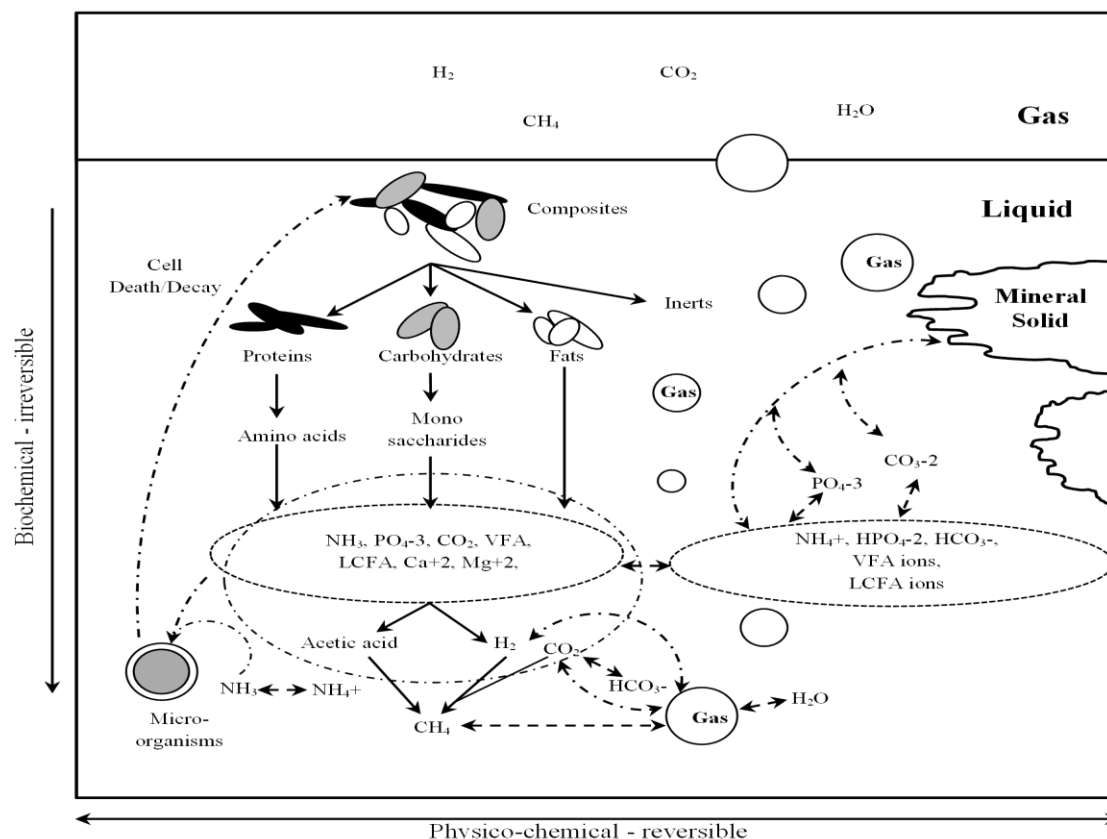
$H_2$ $CO_2$ $CH_4$ $H_2O$ Gas

Liquid

Composites

Cell Death/Decay

Gas

Inerts

Mineral Solid

Proteins Carbohydrates Fats

Gas

Amino acids

Mono saccharides

$CO_3$-2

$PO_4$-3

$NH_3$, $PO_4$-3, $CO_2$, VFA, LCFA, Ca+2, Mg+2,

$NH_4$+, $HPO_4$-2, $HCO_3$-, VFA ions, LCFA ions

Acetic acid

$H_2$

$CO_2$

$HCO_3$-

$NH_3$ $NH_4$+

Gas

$H_2O$

Micro-organisms

$CH_4$

Biochemical - irreversible

Physico-chemical - reversible